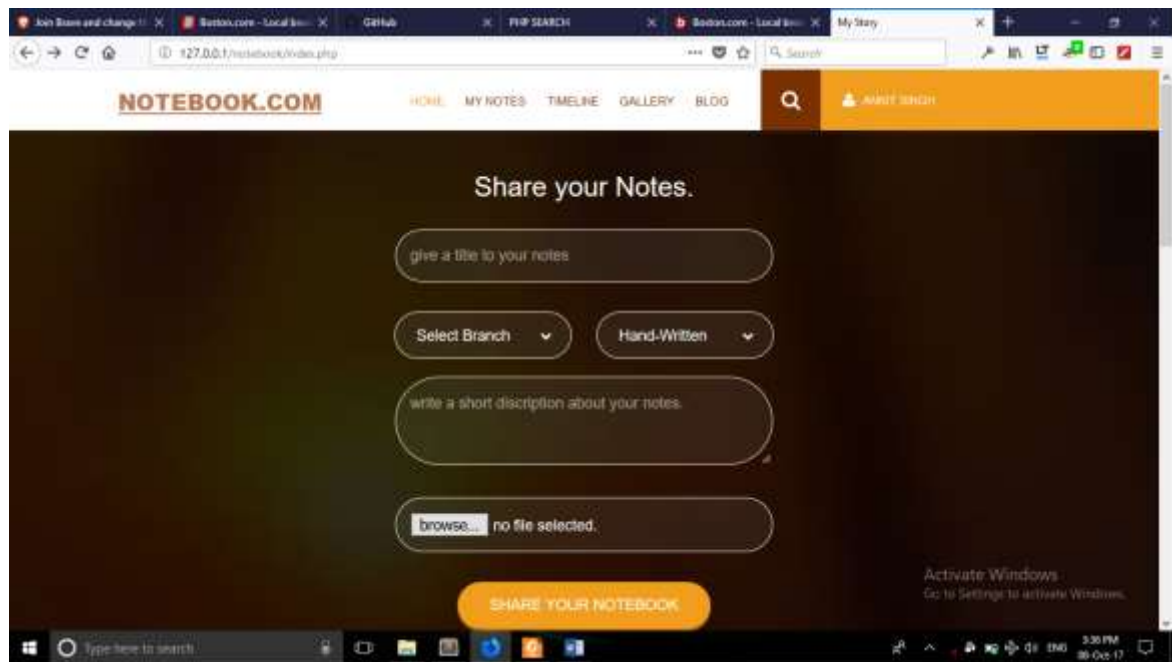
Join Brave and change t × Boston.com - Local bre × GitHub × PHP SEARCH × Boston.com - Local bre × My Story ×

127.0.0.1/notebook/index.php

Search

NOTEBOOK.COM

HOME MY NOTES TIMELINE GALLERY BLOG

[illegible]

Share your Notes.

give a title to your notes

Select Branch

Hand-Written

write a short discription about your notes.

browse... no file selected.

SHARE YOUR NOTEBOOK

Activate Windows
Go to Settings to activate Windows.

Type here to search

ENG 3:36 PM 09-Oct-17